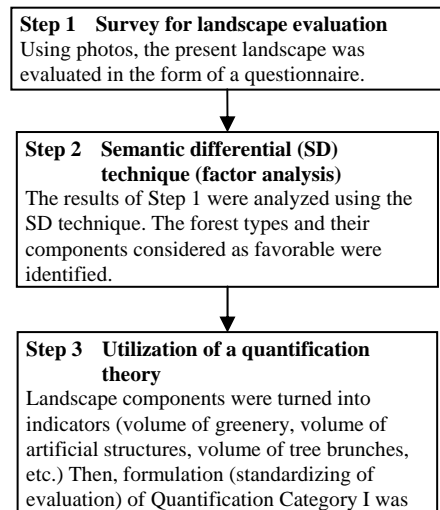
**Step 1 Survey for landscape evaluation**
Using photos, the present landscape was evaluated in the form of a questionnaire.

**Step 2 Semantic differential (SD) technique (factor analysis)**
The results of Step 1 were analyzed using the SD technique. The forest types and their components considered as favorable were identified.

**Step 3 Utilization of a quantification theory**
Landscape components were turned into indicators (volume of greenery, volume of artificial structures, volume of tree brunches, etc.) Then, formulation (standardizing of evaluation) of Quantification Category I was